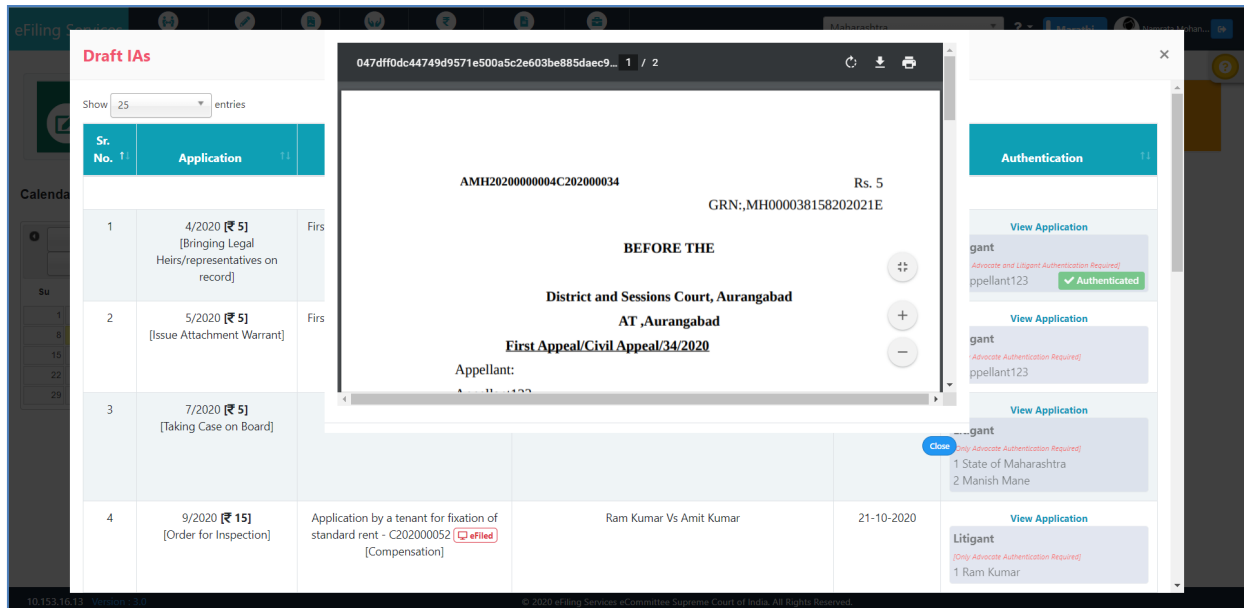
eFiling Services

Maharashtra

Marathi

Draft IAs

×

Show 25 entries

| Sr. No. | Application | | | | Authentication |
|---|---|---|---|---|---|
| 1 | 4/2020 [₹ 5] [Bringing Legal Heirs/representatives on record] | Firs | | | View Application Litigant (Only Advocate and Litigant Authentication Required) Appellant123 ✔ Authenticated |
| 2 | 5/2020 [₹ 5] [Issue Attachment Warrant] | Firs | | | View Application Litigant (Only Advocate Authentication Required) Appellant123 |
| 3 | 7/2020 [₹ 5] [Taking Case on Board] | | | | View Application Litigant (Only Advocate Authentication Required) 1 State of Maharashtra 2 Manish Mane |
| 4 | 9/2020 [₹ 15] [Order for Inspection] | Application by a tenant for fixation of standard rent - C202000052 eFiled [Compensation] | Ram Kumar Vs Amit Kumar | 21-10-2020 | View Application Litigant (Only Advocate Authentication Required) 1 Ram Kumar |

Calenda

Su

1
8
15
22
29

047dff0dc44749d9571e500a5c2e603be885daec9... 1 / 2

AMH20200000004C202000034

Rs. 5

GRN:,MH000038158202021E

BEFORE THE

District and Sessions Court, Aurangabad

AT ,Aurangabad

First Appeal/Civil Appeal/34/2020

Appellant:

Close

10.153.16.13 Version : 3.0

© 2020 eFiling Services eCommittee Supreme Court of India. All Rights Reserved.